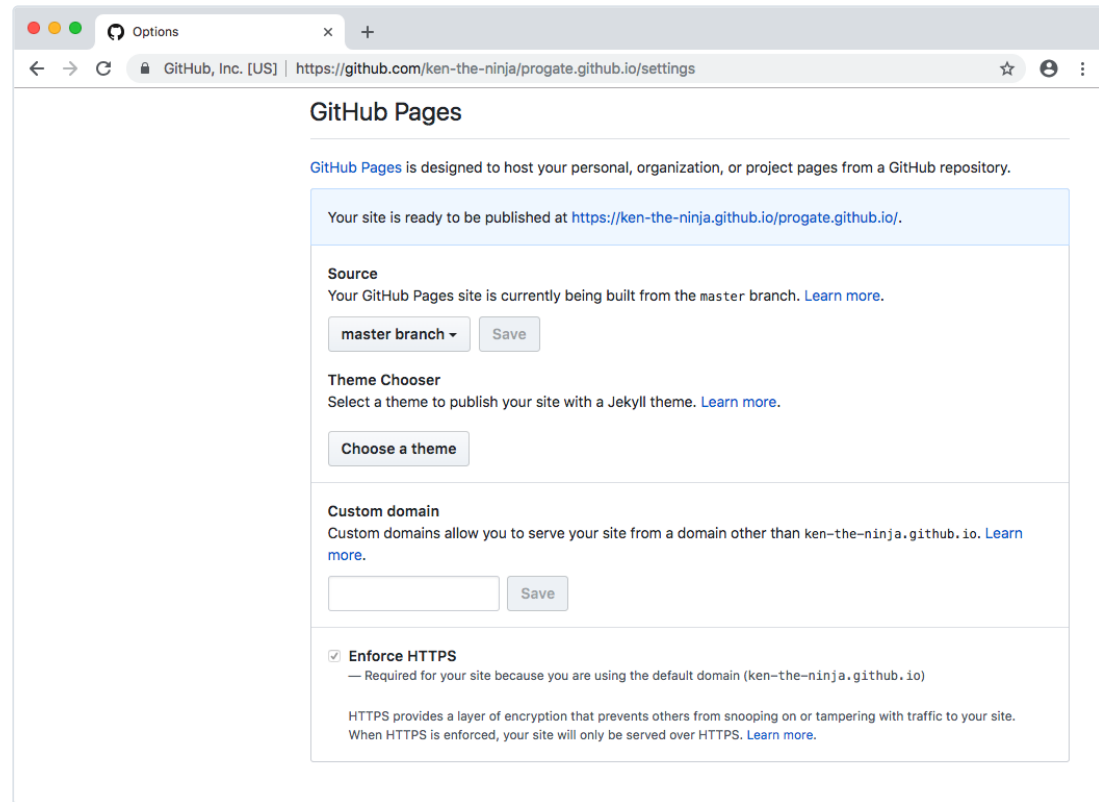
Options

GitHub, Inc. [US] | https://github.com/ken-the-ninja/progate.github.io/settings

GitHub Pages

GitHub Pages is designed to host your personal, organization, or project pages from a GitHub repository.

Your site is ready to be published at https://ken-the-ninja.github.io/progate.github.io/.

Source
Your GitHub Pages site is currently being built from the master branch. Learn more.

master branch
Save

Theme Chooser
Select a theme to publish your site with a Jekyll theme. Learn more.

Choose a theme

Custom domain
Custom domains allow you to serve your site from a domain other than ken-the-ninja.github.io. Learn more.

Save

Enforce HTTPS
— Required for your site because you are using the default domain (ken-the-ninja.github.io)

HTTPS provides a layer of encryption that prevents others from snooping on or tampering with traffic to your site. When HTTPS is enforced, your site will only be served over HTTPS. Learn more.